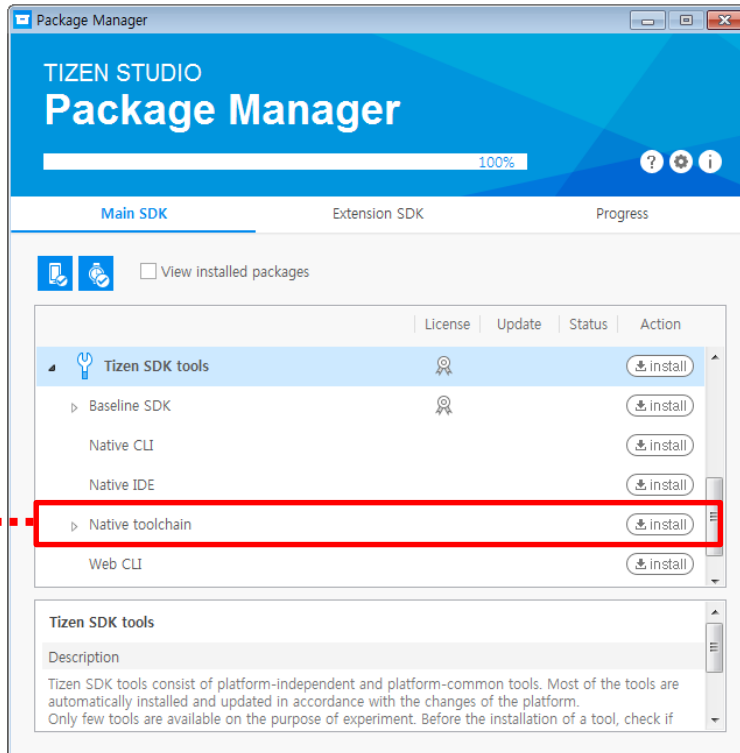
Package Manager

TIZEN STUDIO
Package Manager

100%

Main SDK
Extension SDK
Progress

View installed packages

| | License | Update | Status | Action |
|---|---|---|---|---|
| Tizen SDK tools | | | | install |
| Baseline SDK | | | | install |
| Native CLI | | | | install |
| Native IDE | | | | install |
| Native toolchain | | | | install |
| Web CLI | | | | install |

Tizen SDK tools

Description

Tizen SDK tools consist of platform-independent and platform-common tools. Most of the tools are automatically installed and updated in accordance with the changes of the platform.
Only few tools are available on the purpose of experiment. Before the installation of a tool, check if